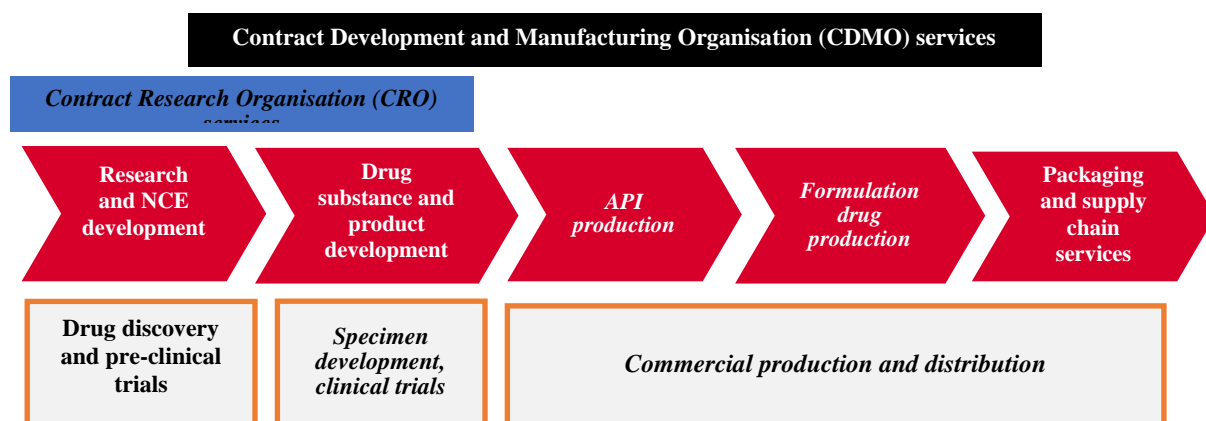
Contract Development and Manufacturing Organisation (CDMO) services

Contract Research Organisation (CRO) services

Research and NCE development

Drug substance and product development

API production

Formulation drug production

Packaging and supply chain services

Drug discovery and pre-clinical trials

Specimen development, clinical trials

Commercial production and distribution